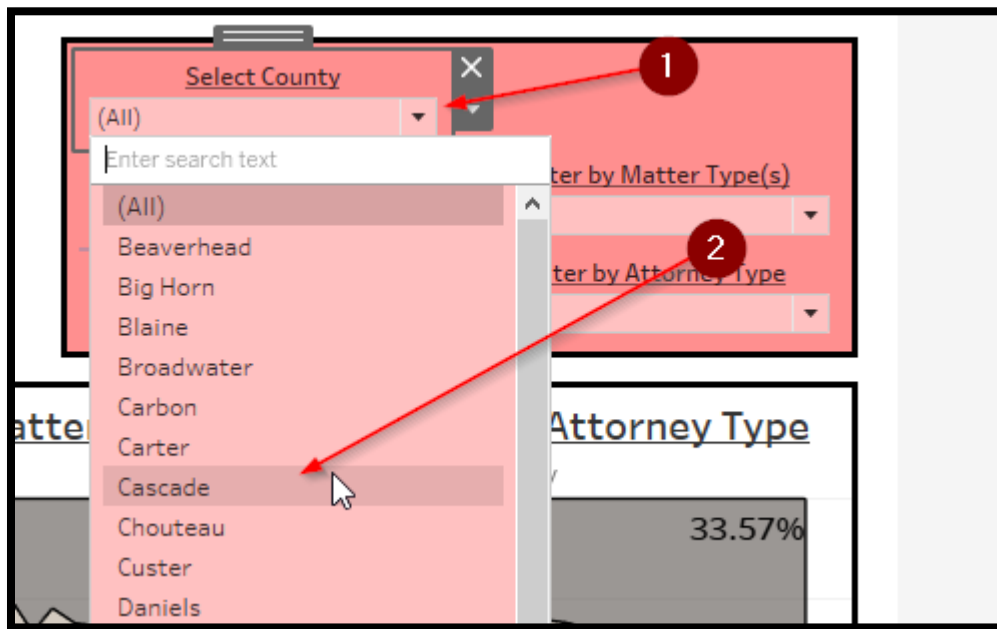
Select County

(All)

Enter search text

(All)
Beaverhead
Big Horn
Blaine
Broadwater
Carbon
Carter
Cascade
Chouteau
Custer
Daniels

1

2

ter by Matter Type(s)

ter by Attorney Type

atter

Attorney Type

33.57%